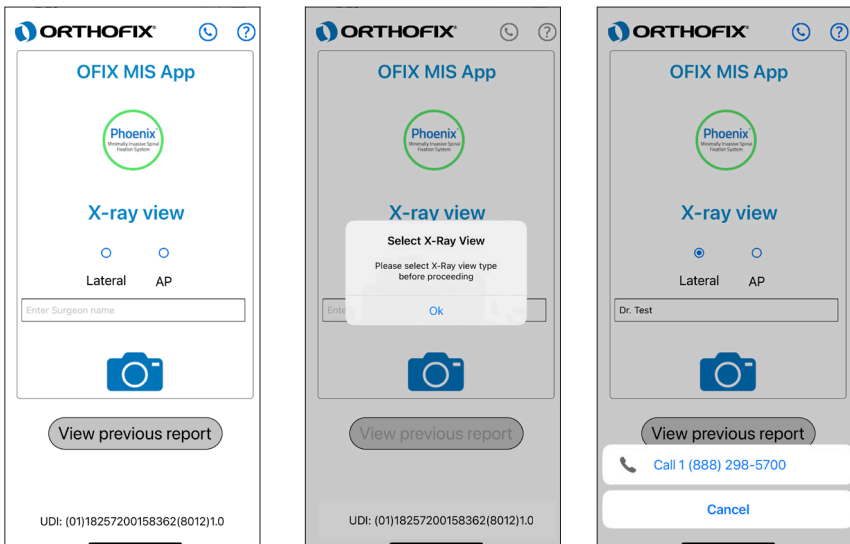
ORTHOFIX

OFIX MIS App

Phoenix
Minimally Invasive Spinal Fixation System

X-ray view

Lateral AP

Enter Surgeon name

View previous report

UDI: (01)18257200158362(8012)1.0

ORTHOFIX

OFIX MIS App

Phoenix
Minimally Invasive Spinal Fixation System

X-ray view

Select X-Ray View

Please select X-Ray view type before proceeding

Ok

Ente

View previous report

UDI: (01)18257200158362(8012)1.0

ORTHOFIX

OFIX MIS App

Phoenix
Minimally Invasive Spinal Fixation System

X-ray view

Lateral AP

Dr. Test

View previous report

Call 1 (888) 298-5700

Cancel